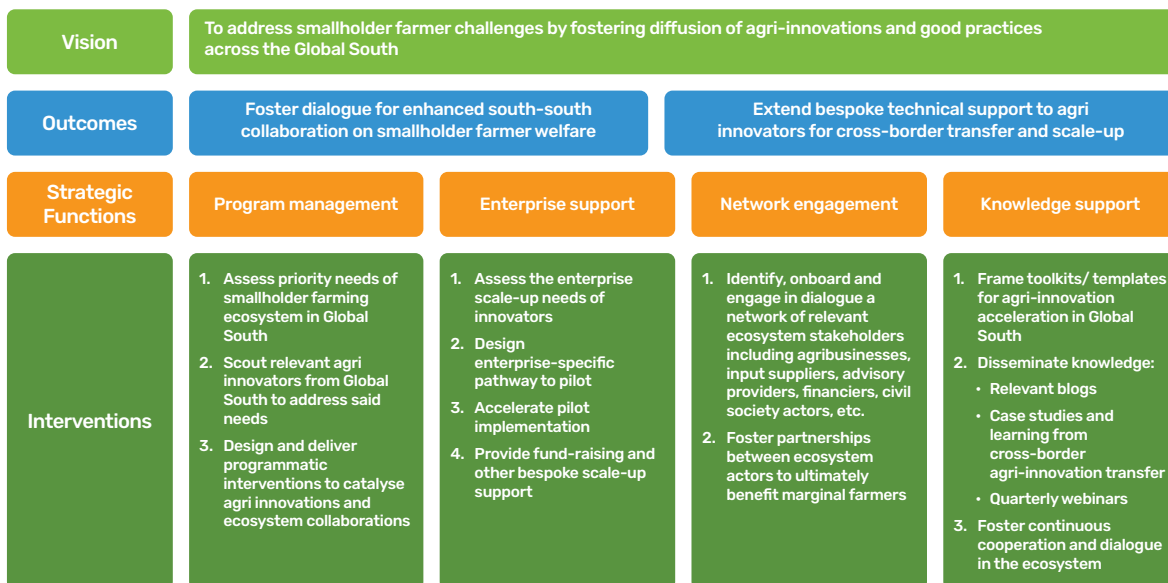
Vision

To address smallholder farmer challenges by fostering diffusion of agri-innovations and good practices across the Global South

Outcomes

Foster dialogue for enhanced south-south collaboration on smallholder farmer welfare

Extend bespoke technical support to agri innovators for cross-border transfer and scale-up

Strategic Functions

Program management

Enterprise support

Network engagement

Knowledge support

Interventions

1. Assess priority needs of smallholder farming ecosystem in Global South
2. Scout relevant agri innovators from Global South to address said needs
3. Design and deliver programmatic interventions to catalyse agri innovations and ecosystem collaborations

1. Assess the enterprise scale-up needs of innovators
2. Design enterprise-specific pathway to pilot
3. Accelerate pilot implementation
4. Provide fund-raising and other bespoke scale-up support

1. Identify, onboard and engage in dialogue a network of relevant ecosystem stakeholders including agribusinesses, input suppliers, advisory providers, financiers, civil society actors, etc.
2. Foster partnerships between ecosystem actors to ultimately benefit marginal farmers

1. Frame toolkits/ templates for agri-innovation acceleration in Global South
2. Disseminate knowledge:
• Relevant blogs
• Case studies and learning from cross-border agri-innovation transfer
• Quarterly webinars
3. Foster continuous cooperation and dialogue in the ecosystem